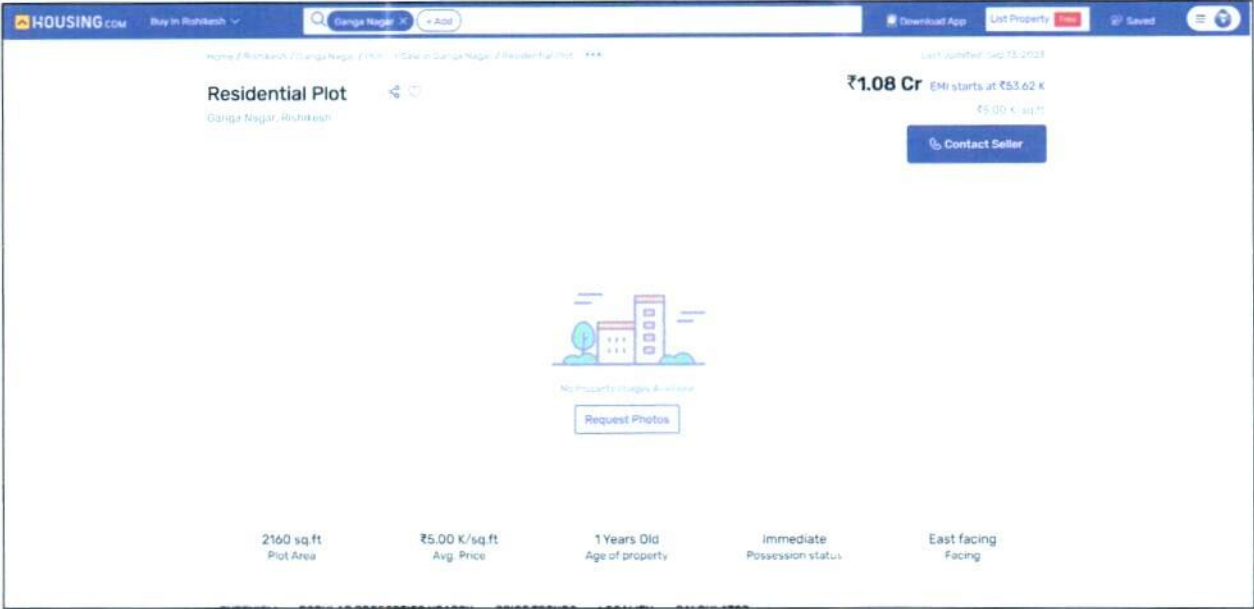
HOUSING.com Buy in Rishikesh

Ganga Nagar × + Add

Download App List Property Free Saved

Home / Rishikesh / Ganga Nagar / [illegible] / Sale in Ganga Nagar / Residential Plot •••

Last Updated: Sep 13, 2023

Residential Plot

Ganga Nagar, Rishikesh

₹1.08 Cr EMI starts at ₹53.62 K

₹5.00 K/sq.ft

Contact Seller

No Property Images Available

Request Photos

2160 sq.ft
Plot Area

₹5.00 K/sq.ft
Avg. Price

1 Years Old
Age of property

Immediate
Possession status

East facing
Facing